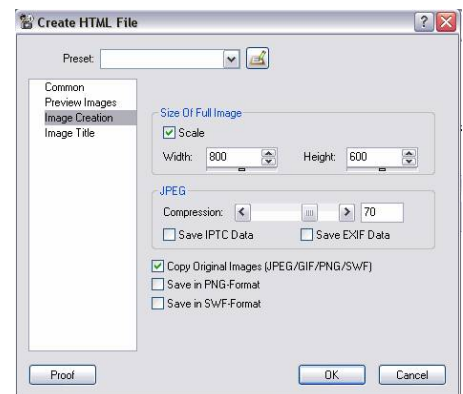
Create HTML File

Preset:

Common
Preview Images
Image Creation
Image Title

Size Of Full Image
Scale
Width: 800
Height: 600

JPEG
Compression: 70
Save IPTC Data
Save EXIF Data

Copy Original Images (JPEG/GIF/PNG/SWF)
Save in PNG-Format
Save in SWF-Format

Proof
OK
Cancel